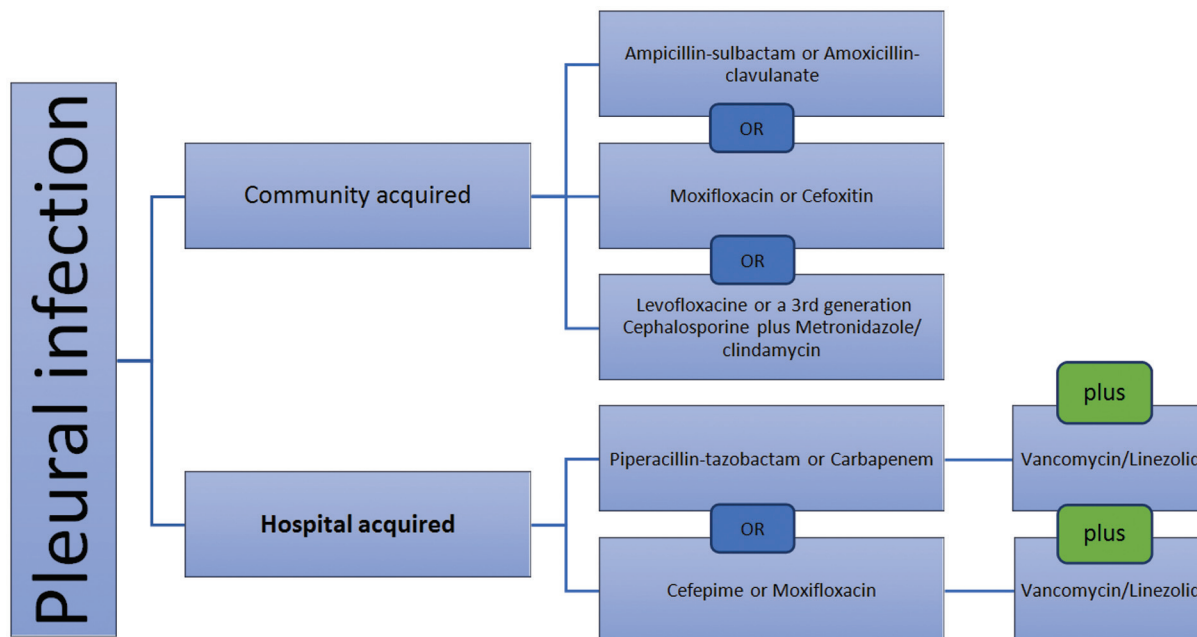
Pleural infection

Community acquired

Ampicillin-sulbactam or Amoxicillin-clavulanate

OR

Moxifloxacin or Cefoxitin

OR

Levofloxacine or a 3rd generation Cephalosporine plus Metronidazole/ clindamycin

Hospital acquired

Piperacillin-tazobactam or Carbapenem

plus

Vancomycin/Linezolic

OR

Cefepime or Moxifloxacin

plus

Vancomycin/Linezolic